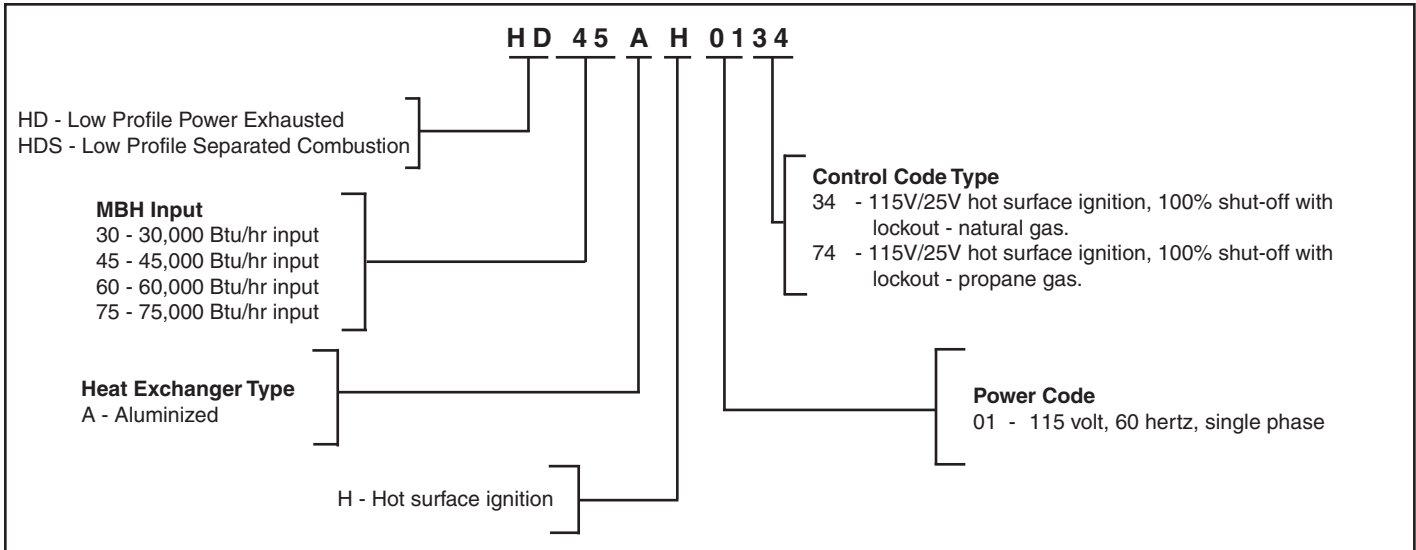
HD 45 A H 01 34

HD - Low Profile Power Exhausted
HDS - Low Profile Separated Combustion

**MBH Input**
30 - 30,000 Btu/hr input
45 - 45,000 Btu/hr input
60 - 60,000 Btu/hr input
75 - 75,000 Btu/hr input

**Heat Exchanger Type**
A - Aluminized

H - Hot surface ignition

**Control Code Type**
34 - 115V/25V hot surface ignition, 100% shut-off with lockout - natural gas.
74 - 115V/25V hot surface ignition, 100% shut-off with lockout - propane gas.

**Power Code**
01 - 115 volt, 60 hertz, single phase